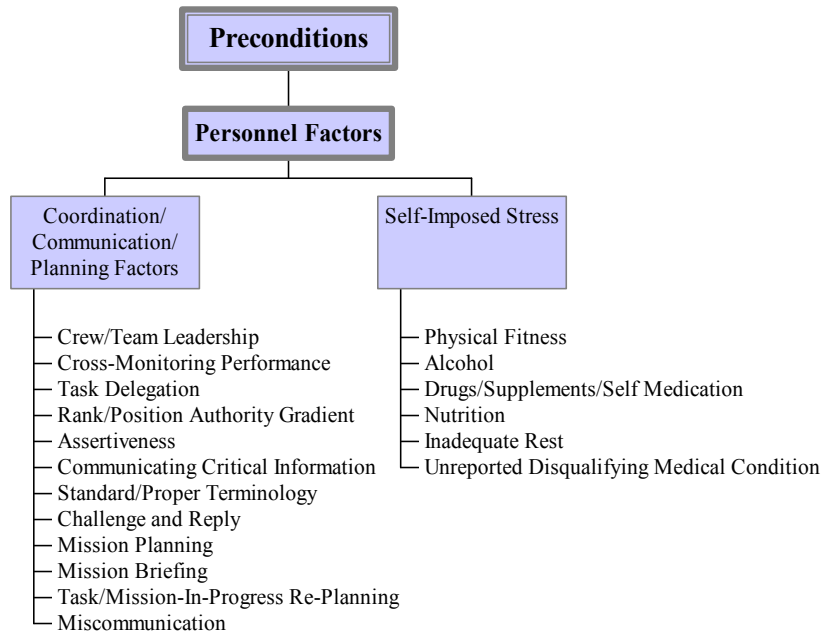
Preconditions

Personnel Factors

Coordination/ Communication/ Planning Factors

Crew/Team Leadership
Cross-Monitoring Performance
Task Delegation
Rank/Position Authority Gradient
Assertiveness
Communicating Critical Information
Standard/Proper Terminology
Challenge and Reply
Mission Planning
Mission Briefing
Task/Mission-In-Progress Re-Planning
Miscommunication

Self-Imposed Stress

Physical Fitness
Alcohol
Drugs/Supplements/Self Medication
Nutrition
Inadequate Rest
Unreported Disqualifying Medical Condition